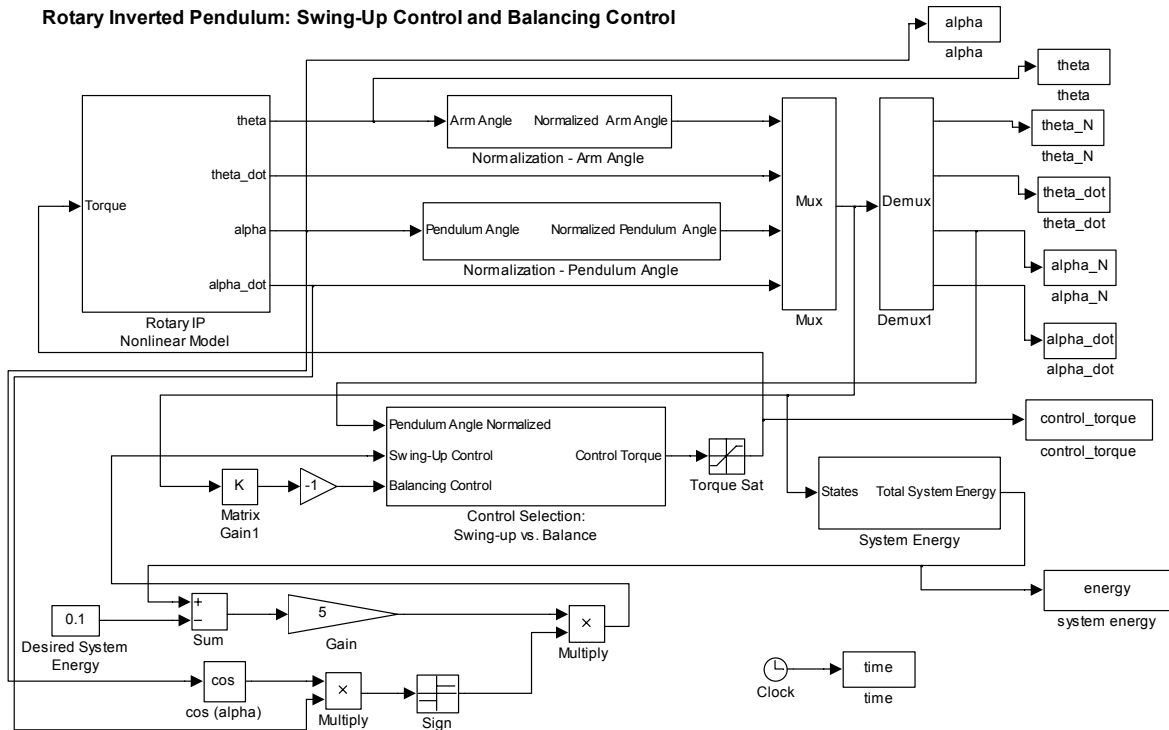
Rotary Inverted Pendulum: Swing-Up Control and Balancing Control

alpha
alpha

theta
theta

Torque
theta
theta_dot
alpha
alpha_dot
Rotary IP
Nonlinear Model

Arm Angle
Normalized Arm Angle
Normalization - Arm Angle

Pendulum Angle
Normalized Pendulum Angle
Normalization - Pendulum Angle

Mux
Mux

Demux
Demux1

theta_N
theta_N

theta_dot
theta_dot

alpha_N
alpha_N

alpha_dot
alpha_dot

Pendulum Angle Normalized
Swing-Up Control
Balancing Control
Control Torque
Control Selection:
Swing-up vs. Balance

K
Matrix
Gain1

-1

Torque Sat

control_torque
control_torque

States
Total System Energy
System Energy

energy
system energy

0.1
Desired System
Energy

+
–
Sum

5
Gain

×
Multiply

cos
cos (alpha)

×
Multiply

Sign

Clock

time
time